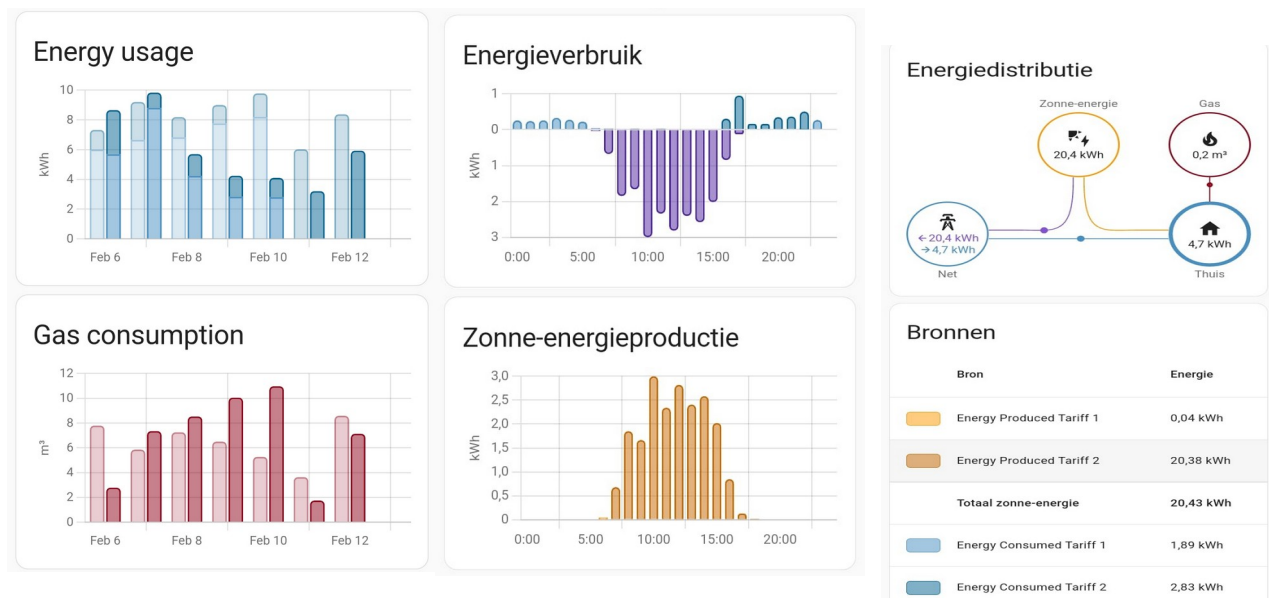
Energy usage

10
8
6
4
2
0
kWh
Feb 6
Feb 8
Feb 10
Feb 12

Energieverbruik

1
0
1
2
3
kWh
0:00
5:00
10:00
15:00
20:00

Energiedistributie

Zonne-energie
20,4 kWh
Gas
0,2 m³
← 20,4 kWh
→ 4,7 kWh
Net
4,7 kWh
Thuis

Gas consumption

12
10
8
6
4
2
0
m³
Feb 6
Feb 8
Feb 10
Feb 12

Zonne-energieproductie

3,0
2,5
2,0
1,5
1,0
0,5
0
kWh
0:00
5:00
10:00
15:00
20:00

Bronnen

| | Bron | Energie |
|---|---|---|
| | Energy Produced Tariff 1 | 0,04 kWh |
| | Energy Produced Tariff 2 | 20,38 kWh |
| | Totaal zonne-energie | 20,43 kWh |
| | Energy Consumed Tariff 1 | 1,89 kWh |
| | Energy Consumed Tariff 2 | 2,83 kWh |